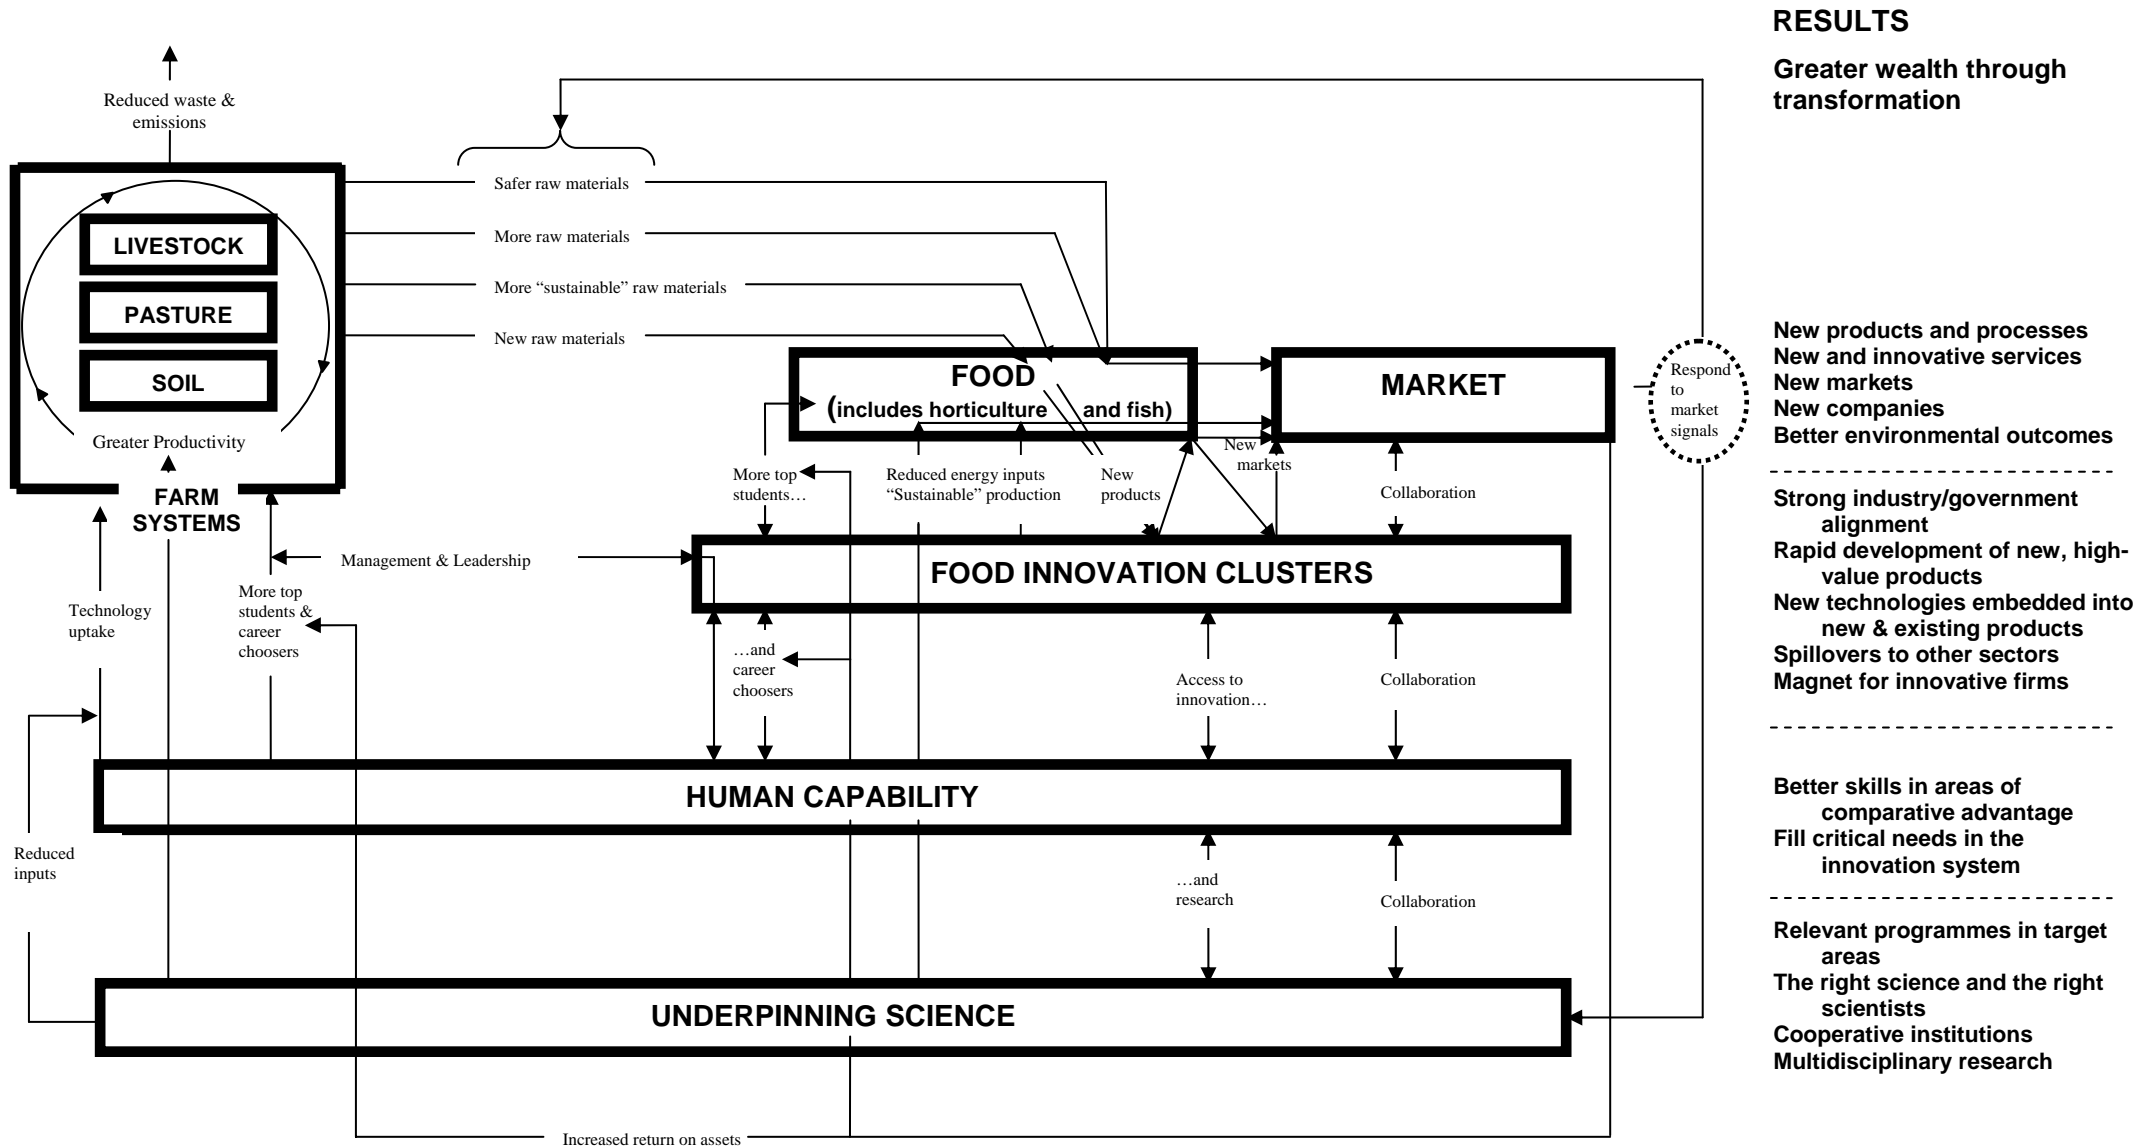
RESULTS

Greater wealth through transformation

Reduced waste & emissions

LIVESTOCK

PASTURE

SOIL

Greater Productivity

FARM SYSTEMS

Safer raw materials

More raw materials

More "sustainable" raw materials

New raw materials

FOOD (includes horticulture and fish)

MARKET

Respond to market signals

More top students…

Reduced energy inputs "Sustainable" production

New products

New markets

Collaboration

Management & Leadership

FOOD INNOVATION CLUSTERS

Technology uptake

More top students & career choosers

…and career choosers

Access to innovation…

Collaboration

HUMAN CAPABILITY

Reduced inputs

…and research

Collaboration

UNDERPINNING SCIENCE

Increased return on assets

New products and processes
New and innovative services
New markets
New companies
Better environmental outcomes

Strong industry/government alignment
Rapid development of new, high-value products
New technologies embedded into new & existing products
Spillovers to other sectors
Magnet for innovative firms

Better skills in areas of comparative advantage
Fill critical needs in the innovation system

Relevant programmes in target areas
The right science and the right scientists
Cooperative institutions
Multidisciplinary research